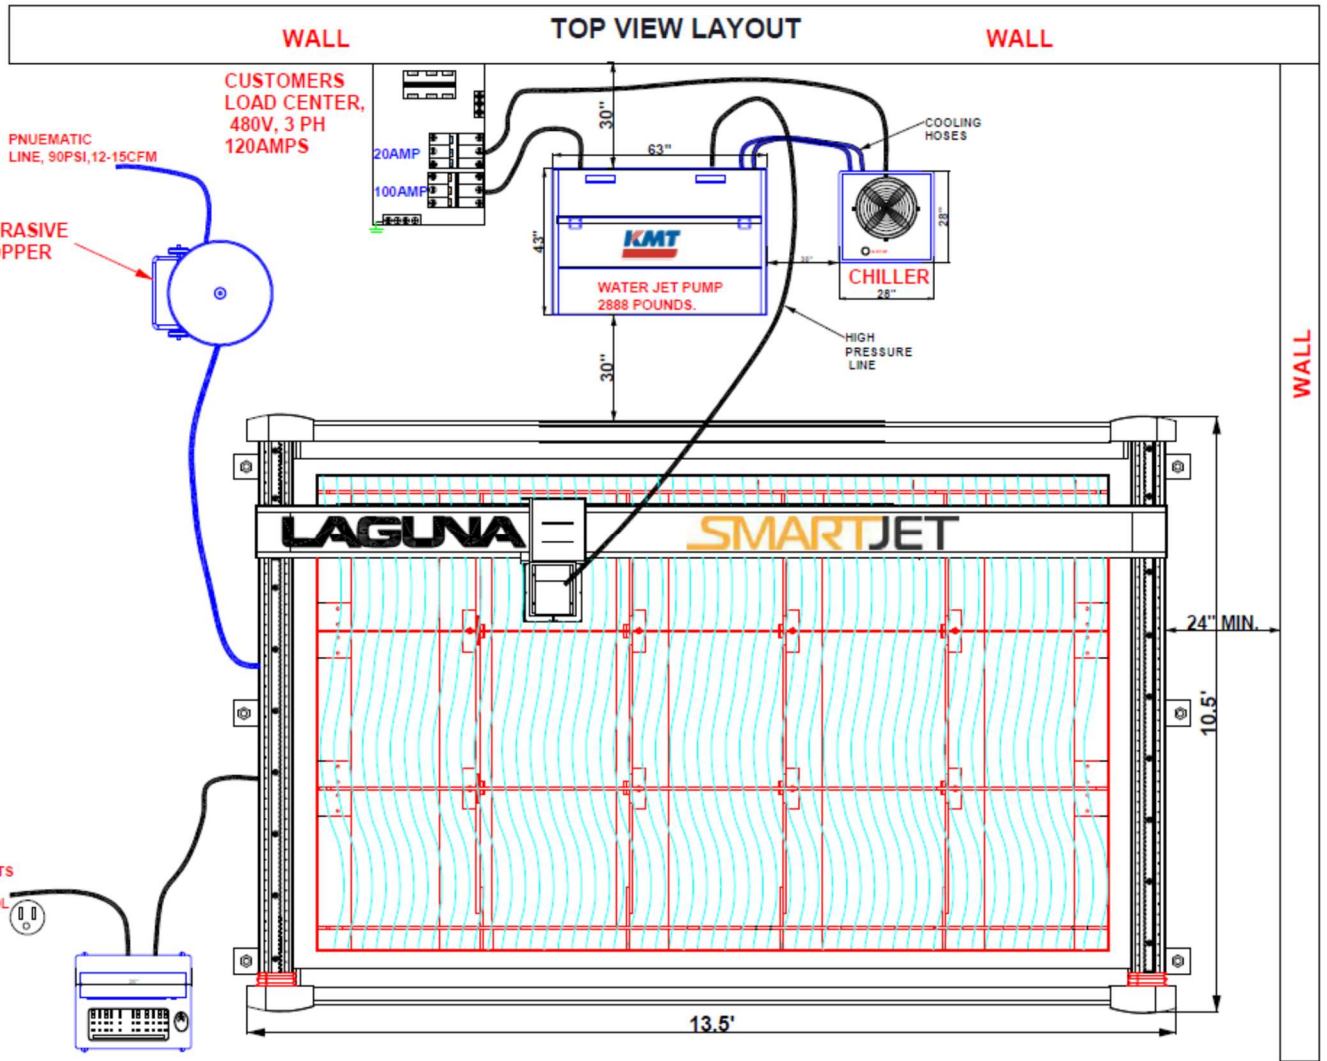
TOP VIEW LAYOUT

WALL

WALL

WALL

CUSTOMERS LOAD CENTER, 480V, 3 PH 120AMPS

PNUEMATIC LINE, 90PSI,12-15CFM

RASIVE PPER

20AMP

100AMP

30"

63"

43"

KMT

WATER JET PUMP 2888 POUNDS.

COOLING HOSES

28"

CHILLER

28"

HIGH PRESSURE LINE

30"

LAGUNA

SMARTJET

24" MIN.

10.5'

13.5'

TS

L